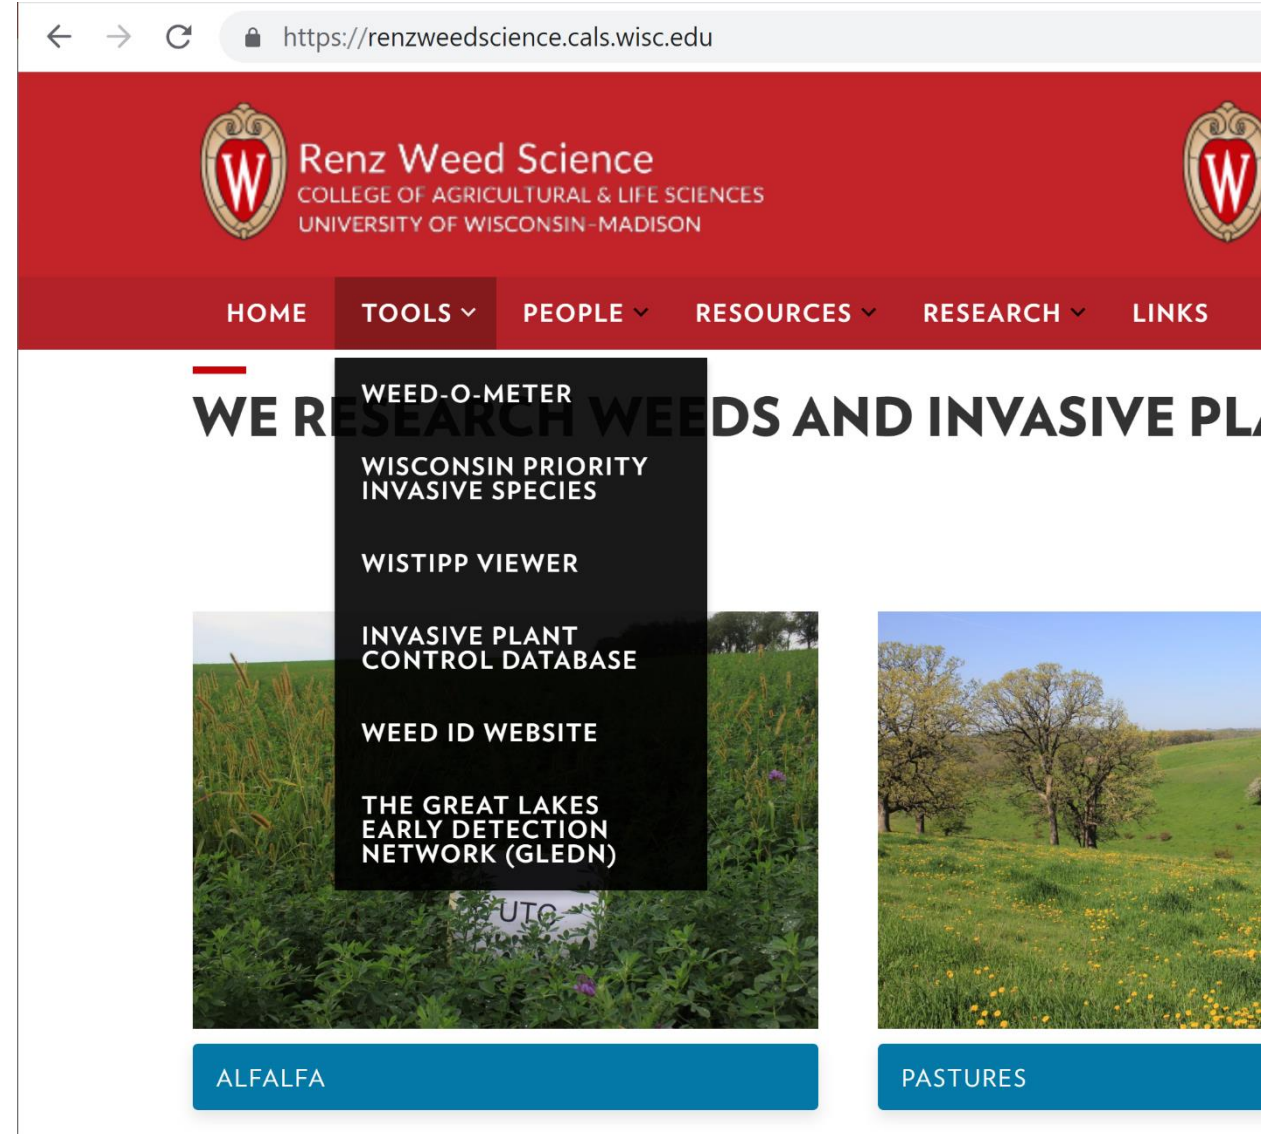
https://renzweedscience.cals.wisc.edu

Renz Weed Science
COLLEGE OF AGRICULTURAL & LIFE SCIENCES
UNIVERSITY OF WISCONSIN-MADISON

HOME TOOLS PEOPLE RESOURCES RESEARCH LINKS

WEED-O-METER
WISCONSIN PRIORITY INVASIVE SPECIES
WISTIPP VIEWER
INVASIVE PLANT CONTROL DATABASE
WEED ID WEBSITE
THE GREAT LAKES EARLY DETECTION NETWORK (GLEDN)

WE R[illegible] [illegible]EDS AND INVASIVE PL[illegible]

UTC

ALFALFA

PASTURES